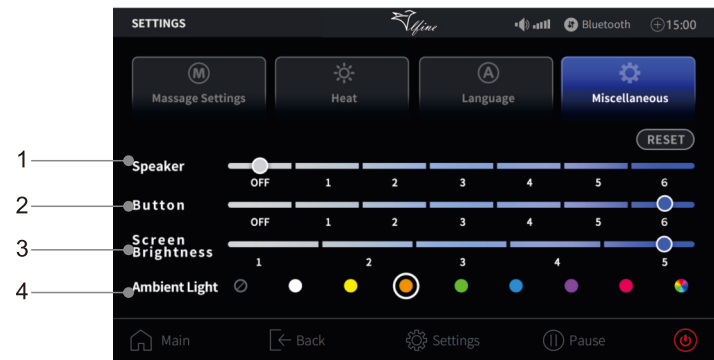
SETTINGS
Ufine
Bluetooth
15:00

M
Massage Settings
Heat
A
Language
Miscellaneous

RESET

1
Speaker
OFF 1 2 3 4 5 6

2
Button
OFF 1 2 3 4 5 6

3
Screen Brightness
1 2 3 4 5

4
Ambient Light

Main
Back
Settings
Pause